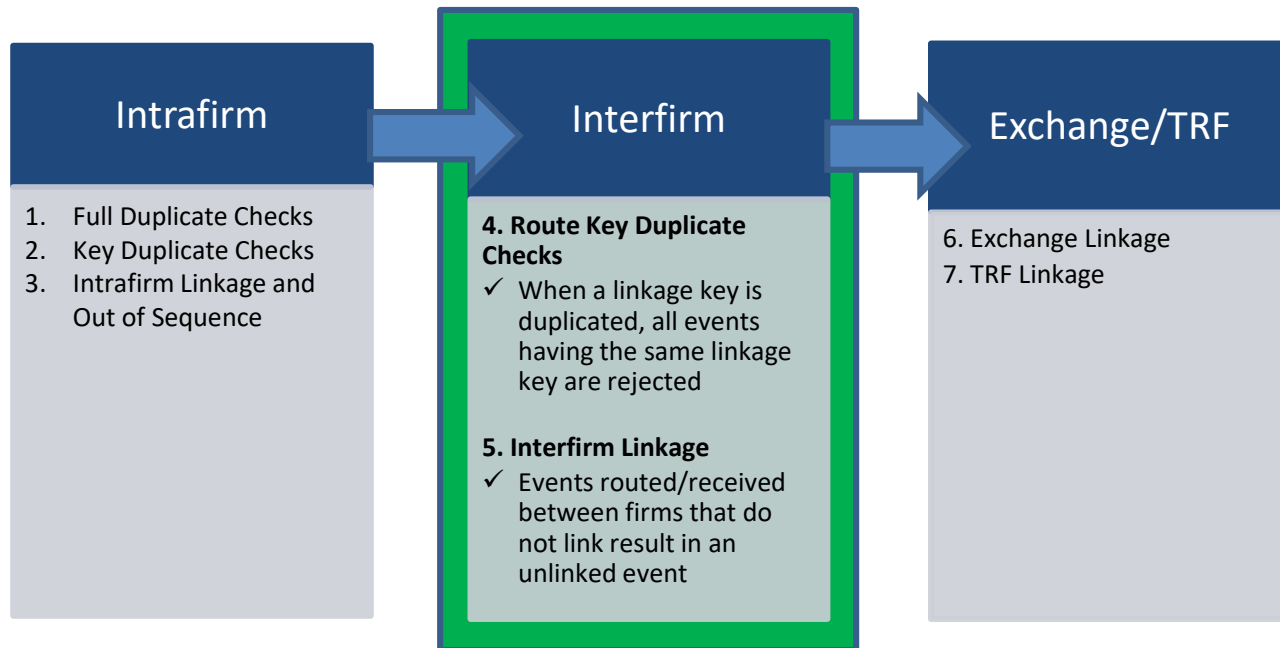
Intrafirm

1. Full Duplicate Checks
2. Key Duplicate Checks
3. Intrafirm Linkage and Out of Sequence

Interfirm

4. Route Key Duplicate Checks
✓ When a linkage key is duplicated, all events having the same linkage key are rejected

5. Interfirm Linkage
✓ Events routed/received between firms that do not link result in an unlinked event

Exchange/TRF

6. Exchange Linkage
7. TRF Linkage